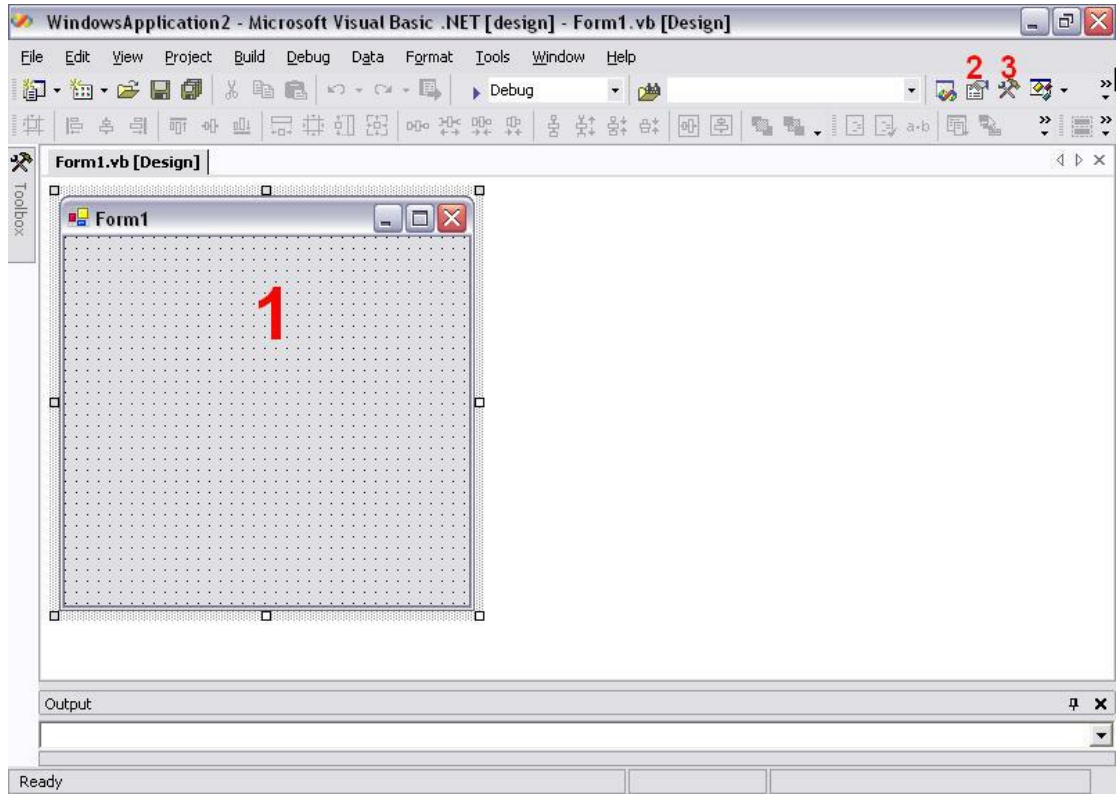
WindowsApplication2 - Microsoft Visual Basic .NET [design] - Form1.vb [Design]

File Edit View Project Build Debug Data Format Tools Window Help

Debug

2 3

Toolbox

Form1.vb [Design]

Form1

1

Output

Ready